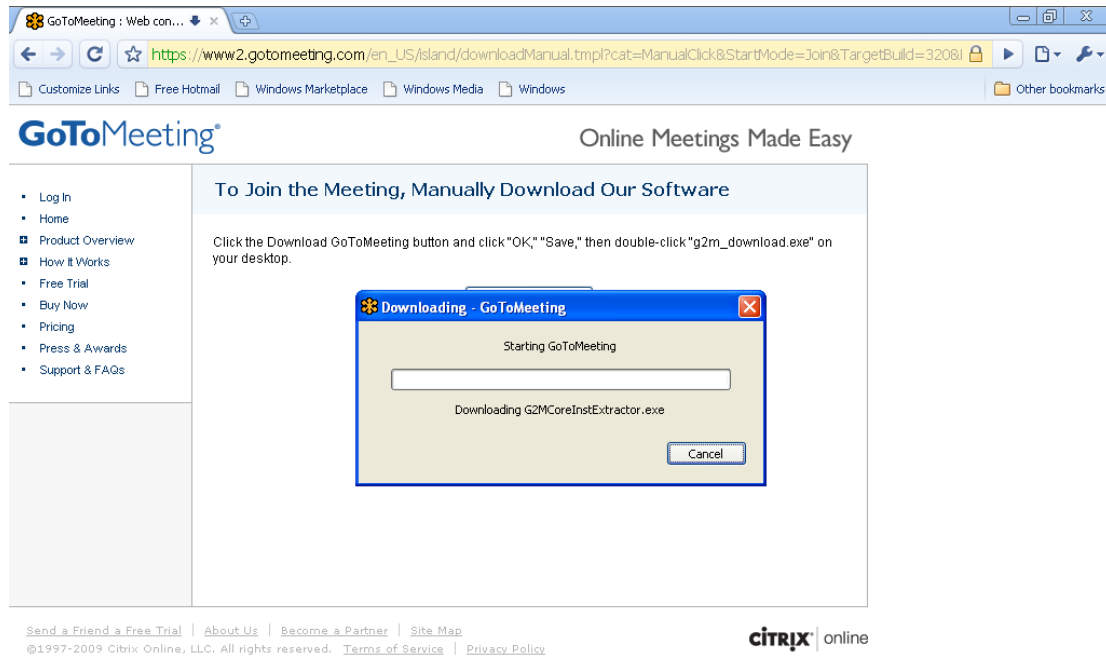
GoToMeeting : Web con...

https://www2.gotomeeting.com/en_US/island/downloadManual.tmpl?cat=ManualClick&StartMode=Join&TargetBuild=3208

Customize Links | Free Hotmail | Windows Marketplace | Windows Media | Windows | Other bookmarks

GoToMeeting®

Online Meetings Made Easy

- Log In
- Home
- Product Overview
- How It Works
- Free Trial
- Buy Now
- Pricing
- Press & Awards
- Support & FAQs

To Join the Meeting, Manually Download Our Software

Click the Download GoToMeeting button and click "OK," "Save," then double-click "g2m_download.exe" on your desktop.

Downloading - GoToMeeting

Starting GoToMeeting

Downloading G2MCoreInstExtractor.exe

Cancel

Send a Friend a Free Trial | About Us | Become a Partner | Site Map
©1997-2009 Citrix Online, LLC. All rights reserved. Terms of Service | Privacy Policy

CITRIX | online